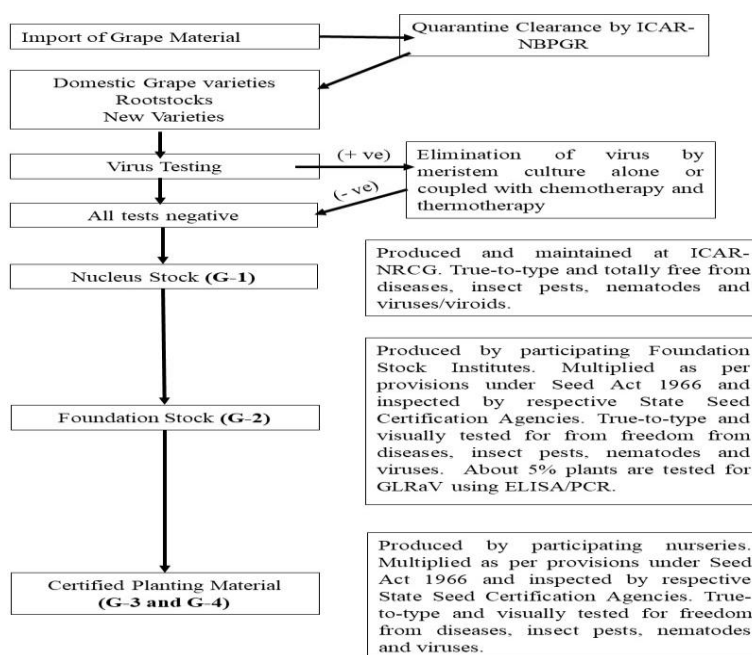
Import of Grape Material

Quarantine Clearance by ICAR-NBPGR

Domestic Grape varieties
Rootstocks
New Varieties

Virus Testing

(+ ve)

Elimination of virus by meristem culture alone or coupled with chemotherapy and thermotherapy

(- ve)

All tests negative

Nucleus Stock (**G-1**)

Produced and maintained at ICAR-NRCG. True-to-type and totally free from diseases, insect pests, nematodes and viruses/viroids.

Produced by participating Foundation Stock Institutes. Multiplied as per provisions under Seed Act 1966 and inspected by respective State Seed Certification Agencies. True-to-type and visually tested for from freedom from diseases, insect pests, nematodes and viruses. About 5% plants are tested for GLRaV using ELISA/PCR.

Foundation Stock (**G-2**)

Produced by participating nurseries. Multiplied as per provisions under Seed Act 1966 and inspected by respective State Seed Certification Agencies. True-to-type and visually tested for freedom from diseases, insect pests, nematodes and viruses.

Certified Planting Material
(**G-3 and G-4**)